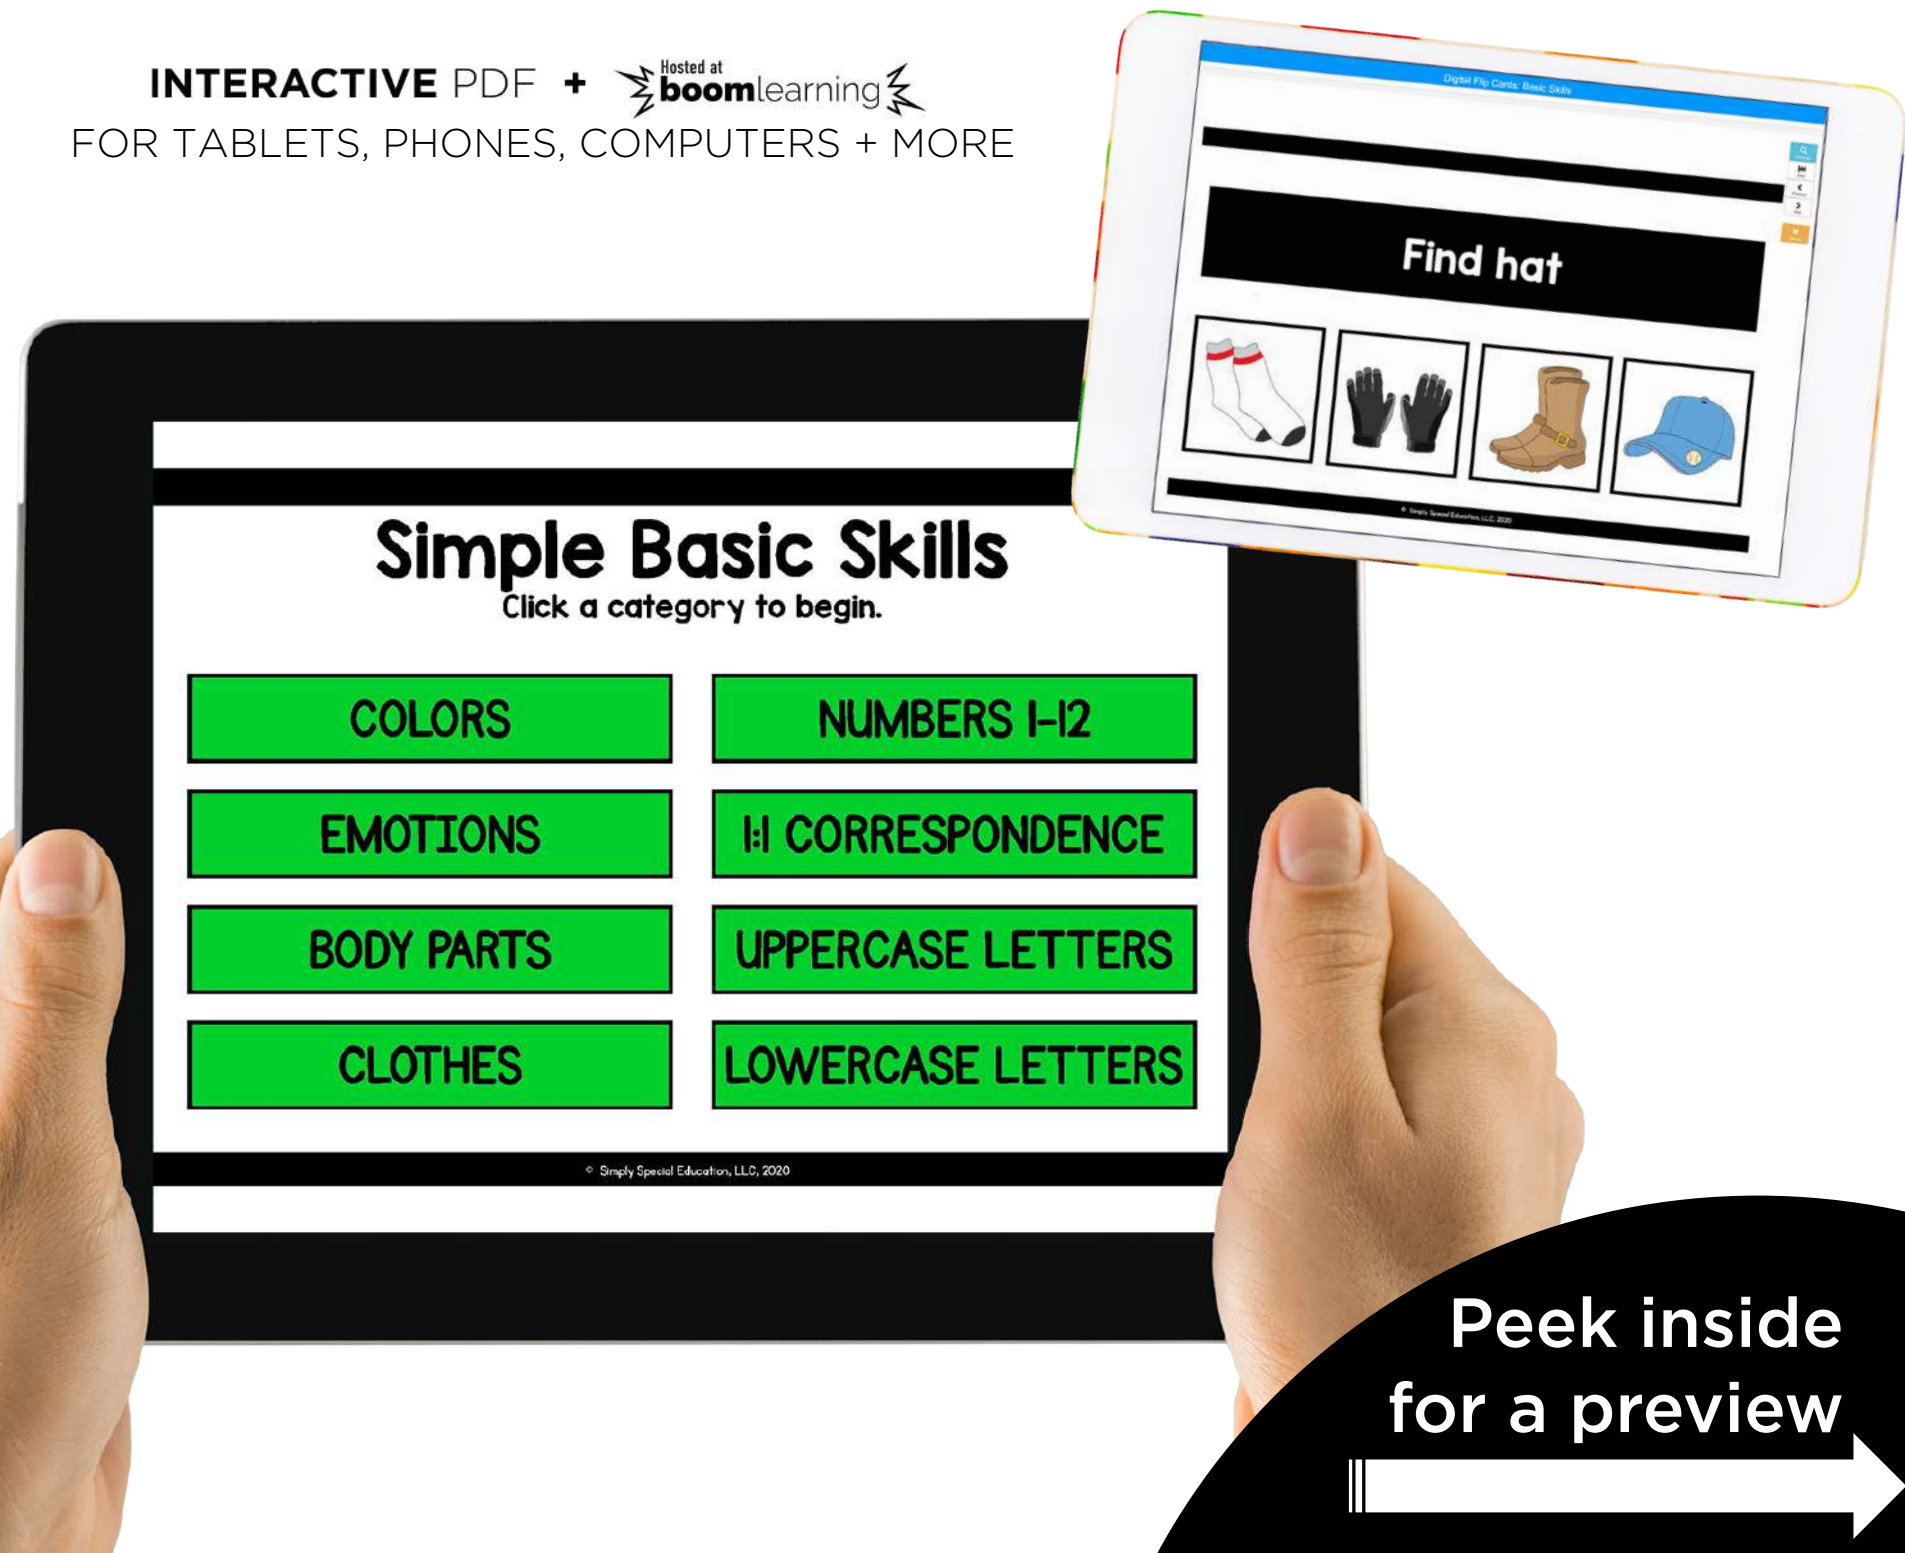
INTERACTIVE PDF + Hosted at boomlearning
FOR TABLETS, PHONES, COMPUTERS + MORE

Digital Flip Cards: Basic Skills

Find hat

© Simply Special Education, LLC, 2020

Simple Basic Skills
Click a category to begin.

| COLORS | NUMBERS 1-12 |
|---|---|
| EMOTIONS | 1:1 CORRESPONDENCE |
| BODY PARTS | UPPERCASE LETTERS |
| CLOTHES | LOWERCASE LETTERS |

© Simply Special Education, LLC, 2020

Peek inside for a preview